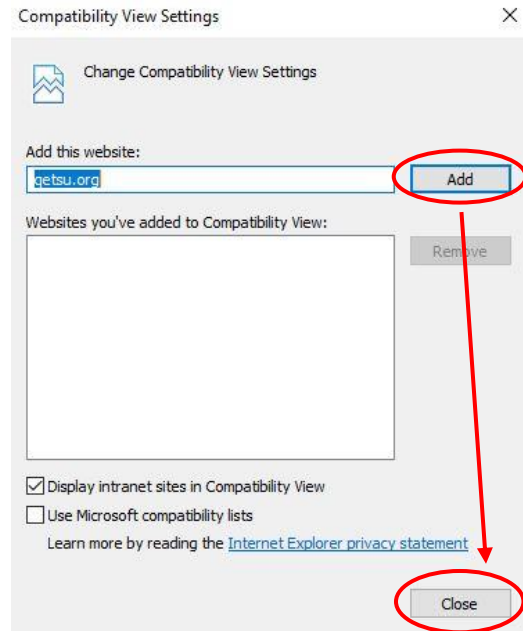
Compatibility View Settings

×

Change Compatibility View Settings

Add this website:

getsu.org

Add

Websites you've added to Compatibility View:

Remove

☑ Display intranet sites in Compatibility View

☐ Use Microsoft compatibility lists

Learn more by reading the Internet Explorer privacy statement

Close